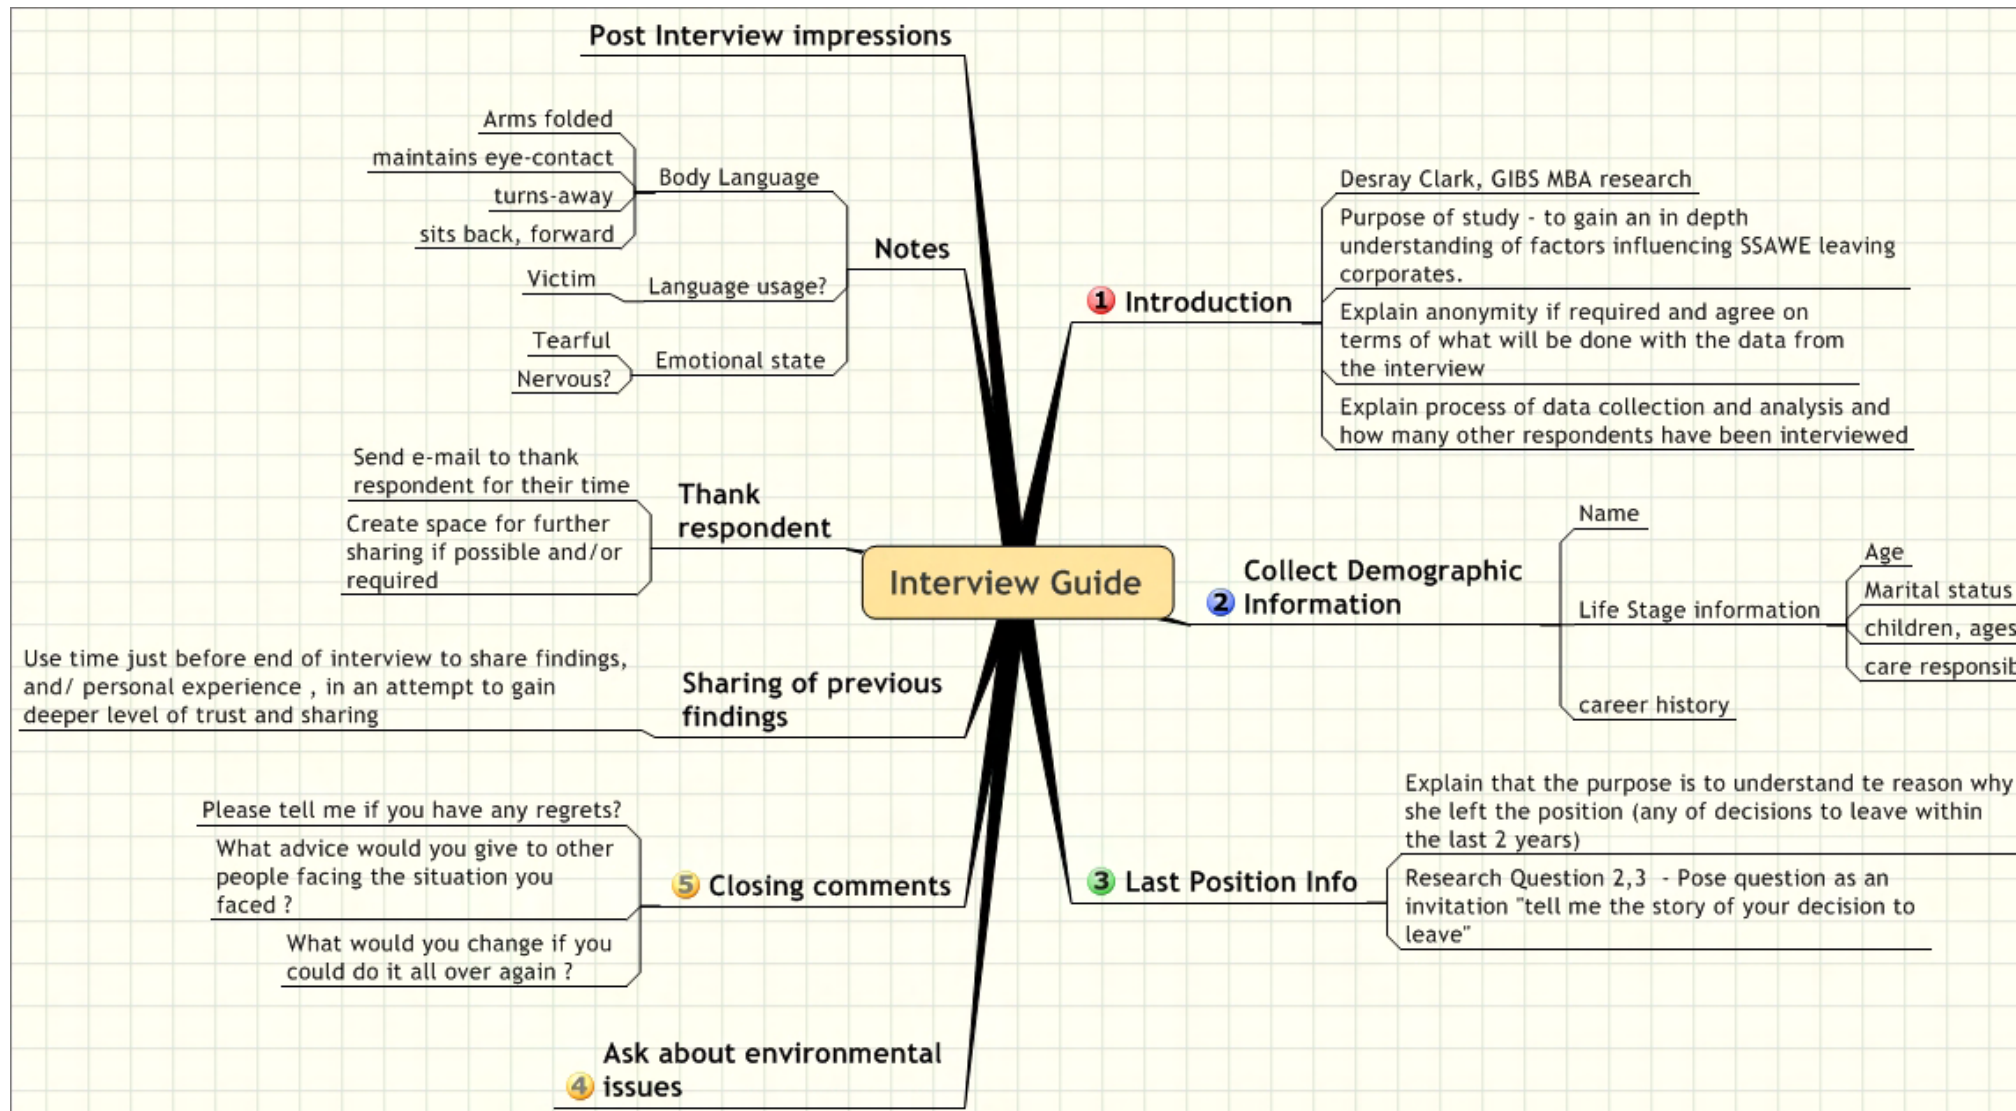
Post Interview impressions

Arms folded
maintains eye-contact
turns-away
sits back, forward
Body Language
Victim
Language usage?
Tearful
Nervous?
Emotional state
Notes

Desray Clark, GIBS MBA research
Purpose of study - to gain an in depth understanding of factors influencing SSAWE leaving corporates.
Explain anonymity if required and agree on terms of what will be done with the data from the interview
Explain process of data collection and analysis and how many other respondents have been interviewed
1 Introduction

Send e-mail to thank respondent for their time
Create space for further sharing if possible and/or required
Thank respondent

Interview Guide

Name
Age
Marital status
children, ages
care responsib
Life Stage information
career history
2 Collect Demographic Information

Use time just before end of interview to share findings, and/ personal experience , in an attempt to gain deeper level of trust and sharing
Sharing of previous findings

Explain that the purpose is to understand te reason why she left the position (any of decisions to leave within the last 2 years)
Research Question 2,3 - Pose question as an invitation "tell me the story of your decision to leave"
3 Last Position Info

Please tell me if you have any regrets?
What advice would you give to other people facing the situation you faced ?
What would you change if you could do it all over again ?
5 Closing comments

4 Ask about environmental issues